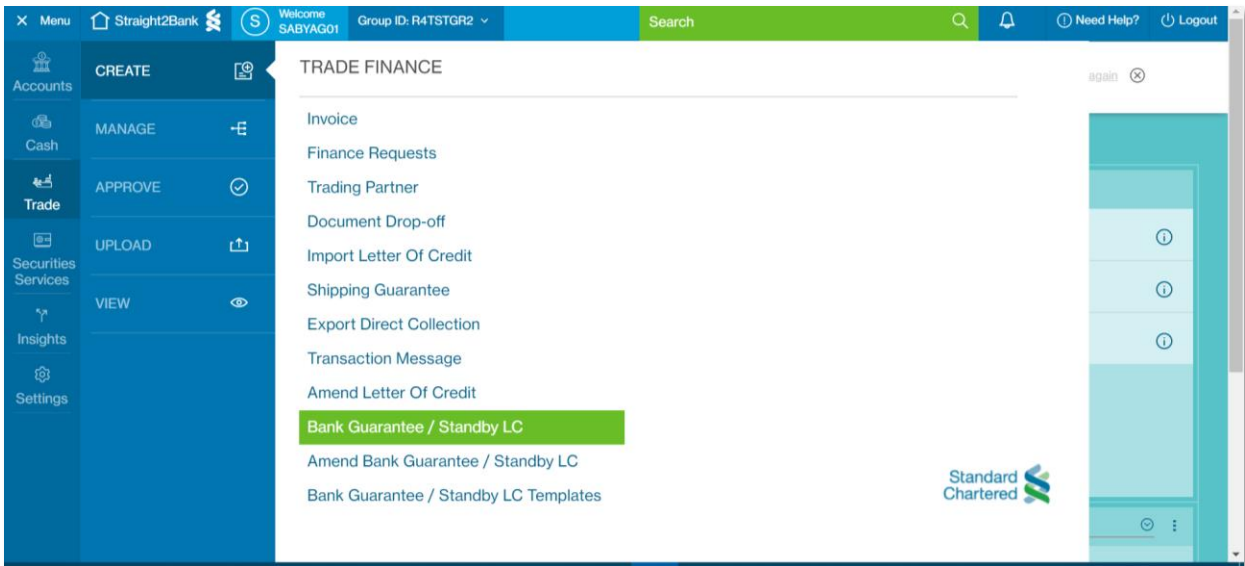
× Menu Straight2Bank S Welcome SABYAG01 Group ID: R4TSTGR2 Search Need Help? Logout

Accounts
Cash
Trade
Securities Services
Insights
Settings

CREATE
MANAGE
APPROVE
UPLOAD
VIEW

TRADE FINANCE

Invoice
Finance Requests
Trading Partner
Document Drop-off
Import Letter Of Credit
Shipping Guarantee
Export Direct Collection
Transaction Message
Amend Letter Of Credit
Bank Guarantee / Standby LC
Amend Bank Guarantee / Standby LC
Bank Guarantee / Standby LC Templates

again

Standard Chartered